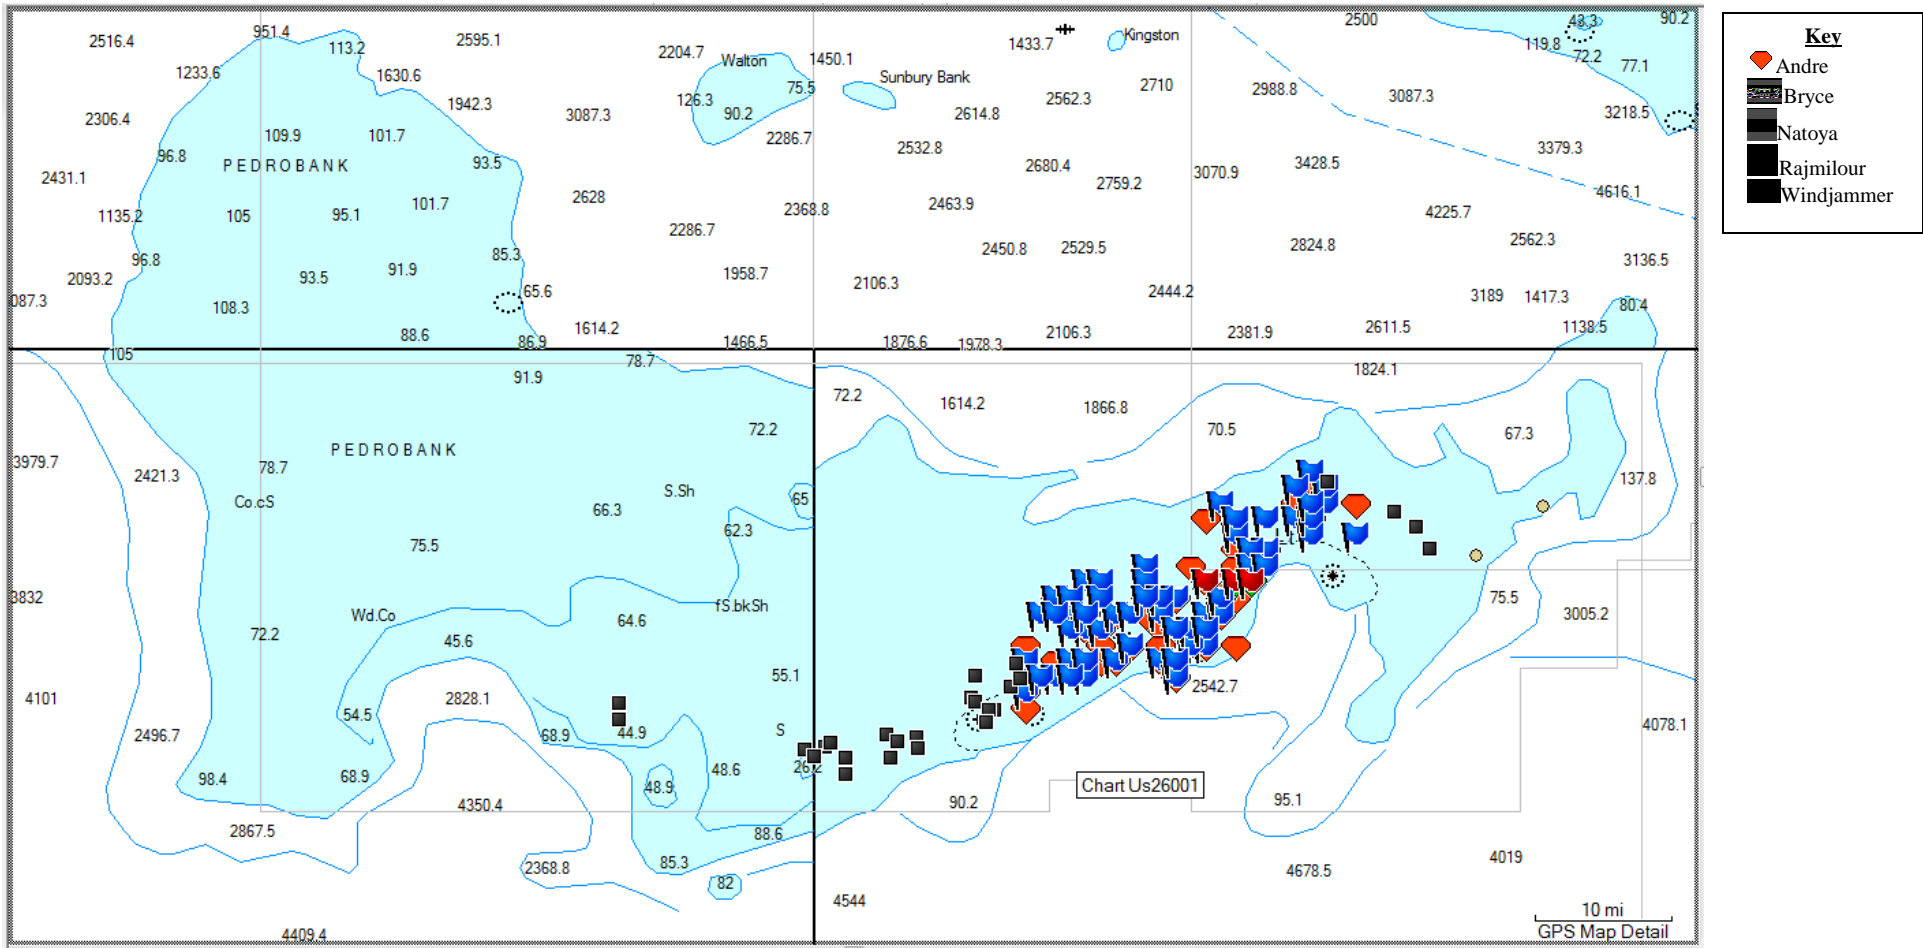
2516.4 951.4 113.2 2595.1 2204.7 Walton 1450.1 1433.7 Kingston 2500 43.3 90.2
1233.6 1630.6 75.5 Sunbury Bank 119.8 72.2 77.1
2306.4 1942.3 3087.3 126.3 90.2 2562.3 2710 2988.8 3087.3 3218.5
109.9 101.7 2286.7 2614.8
96.8 PEDROBANK 93.5 2532.8 3379.3
2431.1 2680.4 2759.2 3070.9 3428.5 4616.1
1135.2 105 95.1 101.7 2628 2368.8 2463.9 4225.7
2286.7 2824.8 2562.3
96.8 85.3 2450.8 2529.5 3136.5
2093.2 93.5 91.9 1958.7 2106.3
087.3 65.6 2444.2 3189 1417.3 80.4
108.3 1614.2 2611.5 1138.5
88.6 86.9 1466.5 1876.6 1978.3 2106.3 2381.9
105 78.7 1824.1
91.9 72.2 1614.2 1866.8
72.2 70.5 67.3
3979.7 PEDROBANK
2421.3 78.7 137.8
Co.cS S.Sh 65
66.3 62.3
75.5
3832 fS.bkSh 75.5 3005.2
Wd.Co 64.6
72.2 45.6
4101 2828.1 55.1 2542.7 4078.1
54.5 44.9
2496.7 68.9 S
98.4 68.9 48.9 48.6 26.2
4350.4 90.2 Chart Us26001 95.1
2867.5 88.6
2368.8 85.3 82 4678.5 4019
4544 10 mi
4409.4 GPS Map Detail

Key
Andre
Bryce
Natoya
Rajmilour
Windjammer